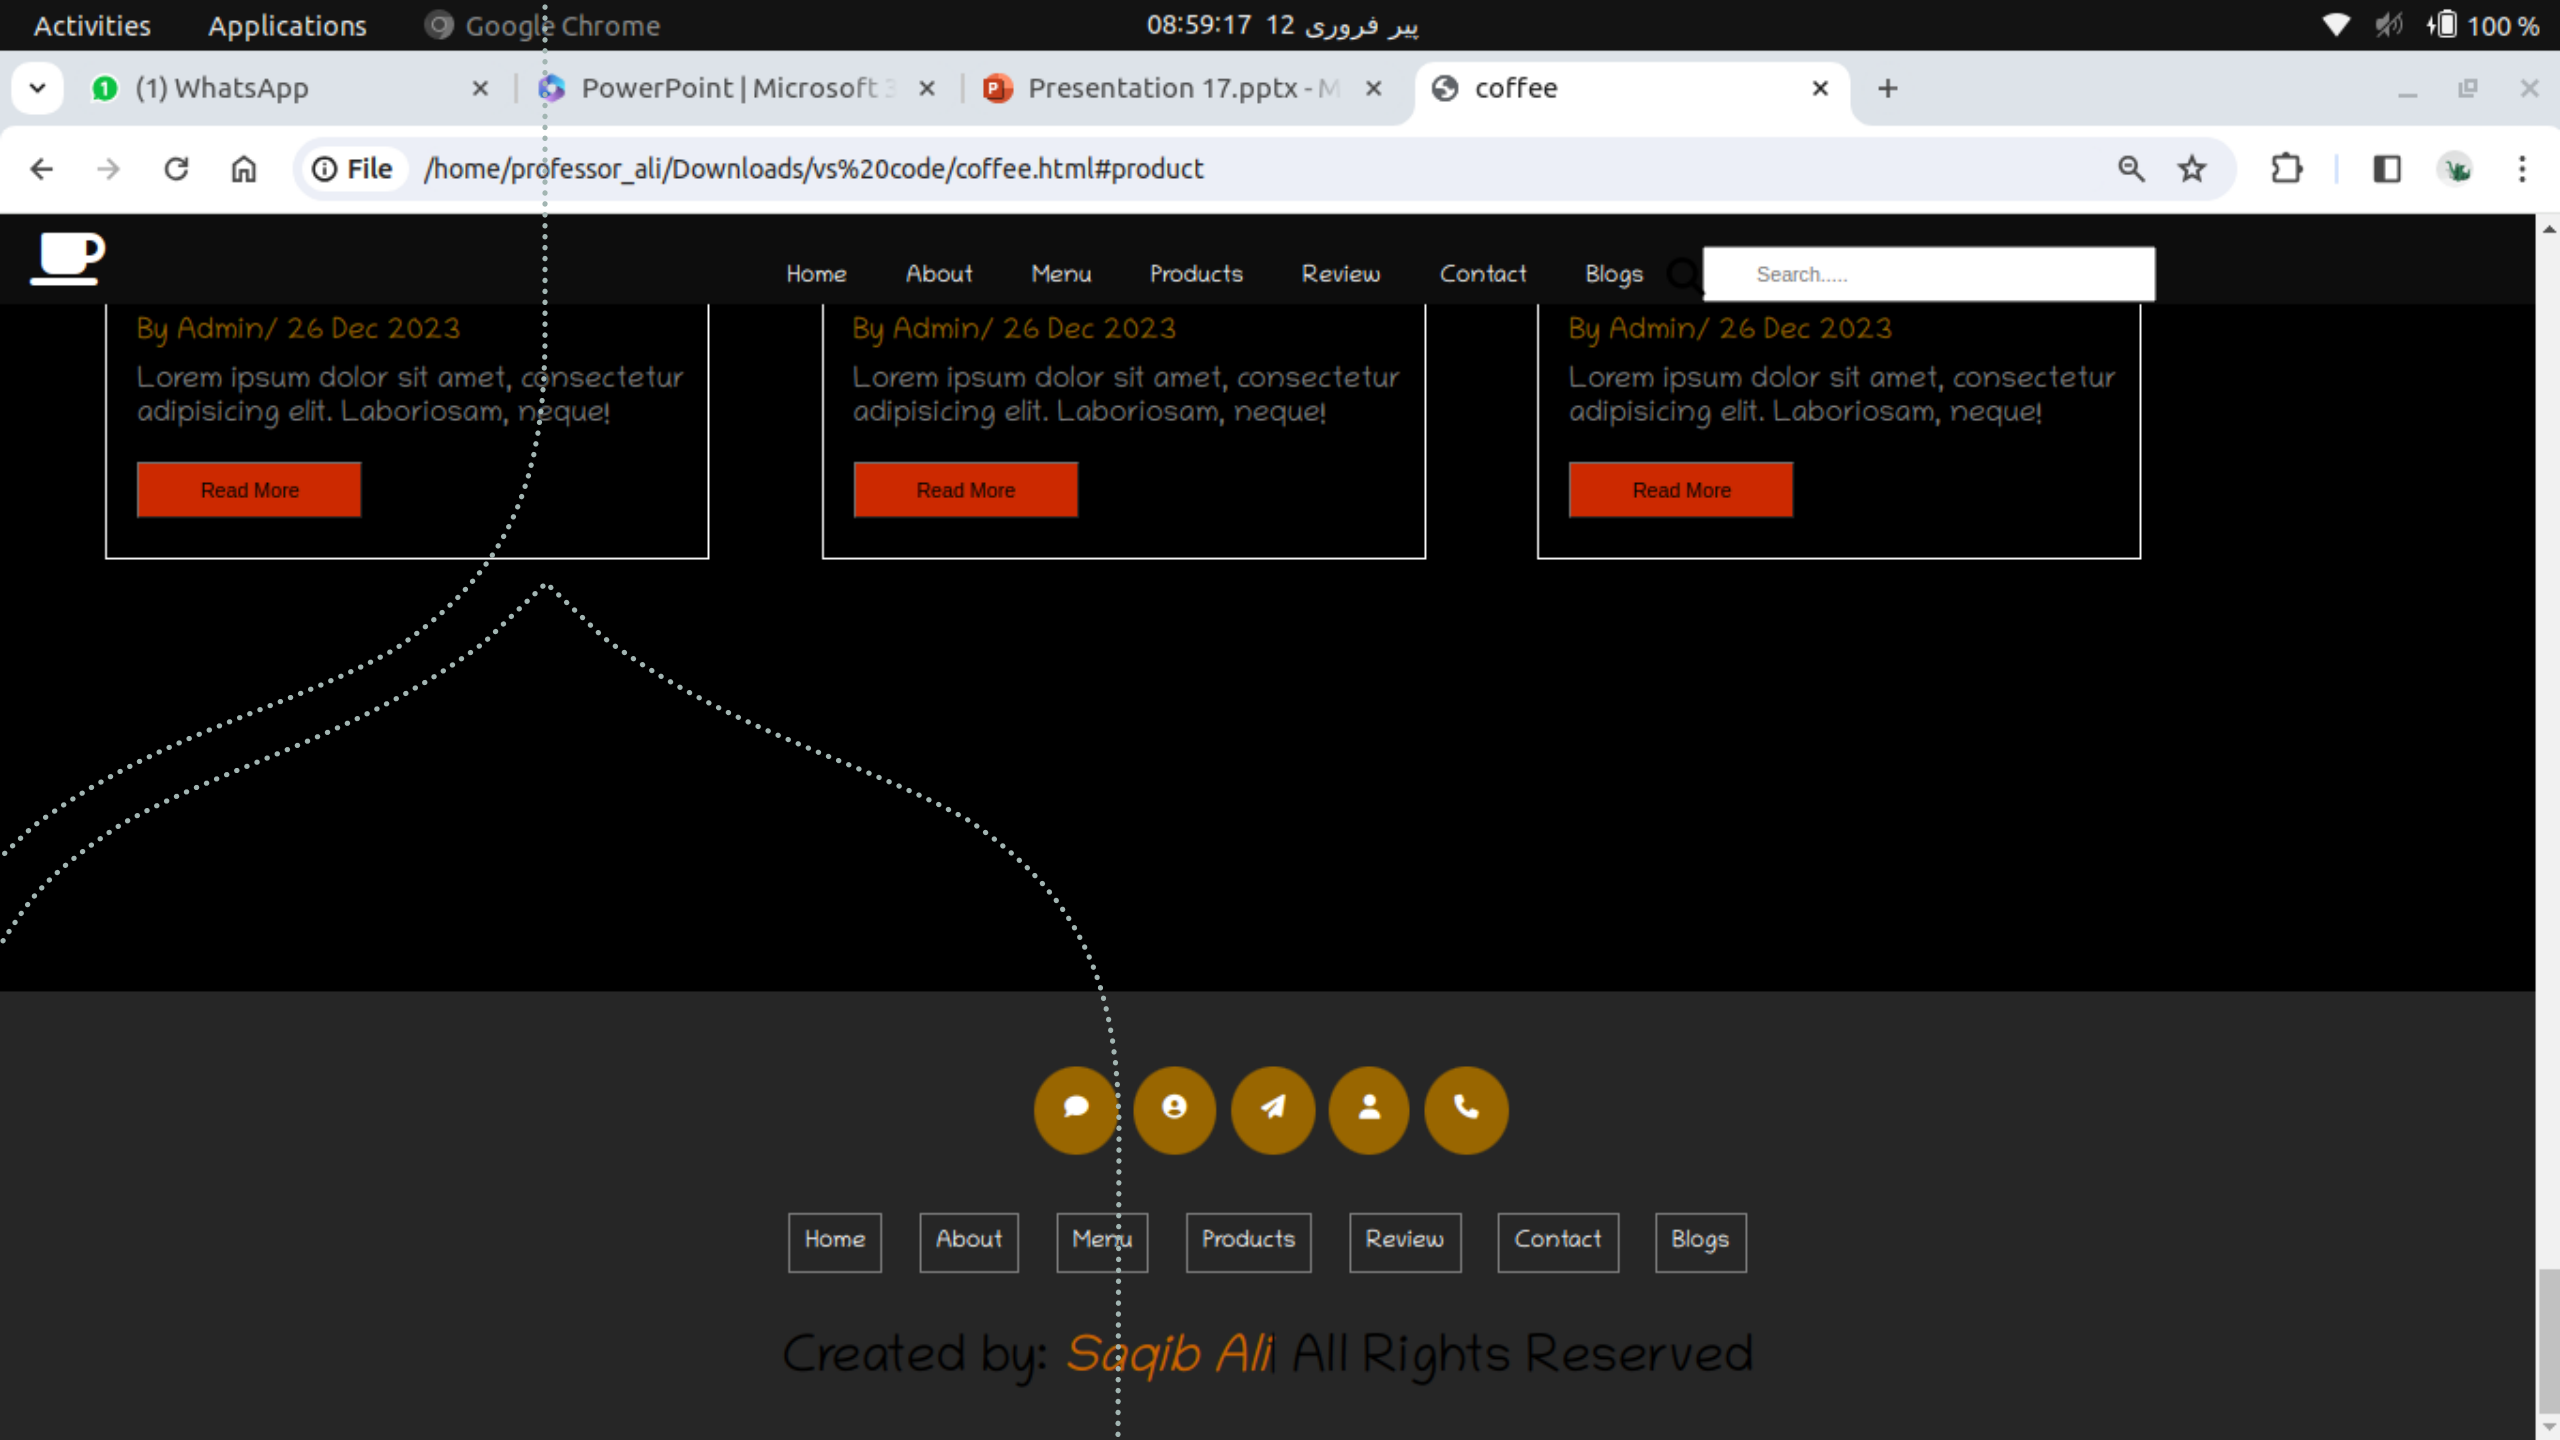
Activities Applications Google Chrome 08:59:17 12 فروری پیر 100 %

(1) WhatsApp × PowerPoint | Microsoft × Presentation 17.pptx - M × coffee × +

File /home/professor_ali/Downloads/vs%20code/coffee.html#product

Home About Menu Products Review Contact Blogs

Search.....

By Admin/ 26 Dec 2023
Lorem ipsum dolor sit amet, consectetur adipisicing elit. Laboriosam, neque!

Read More

By Admin/ 26 Dec 2023
Lorem ipsum dolor sit amet, consectetur adipisicing elit. Laboriosam, neque!

Read More

By Admin/ 26 Dec 2023
Lorem ipsum dolor sit amet, consectetur adipisicing elit. Laboriosam, neque!

Read More

Home About Menu Products Review Contact Blogs

Created by: Saqib Ali All Rights Reserved